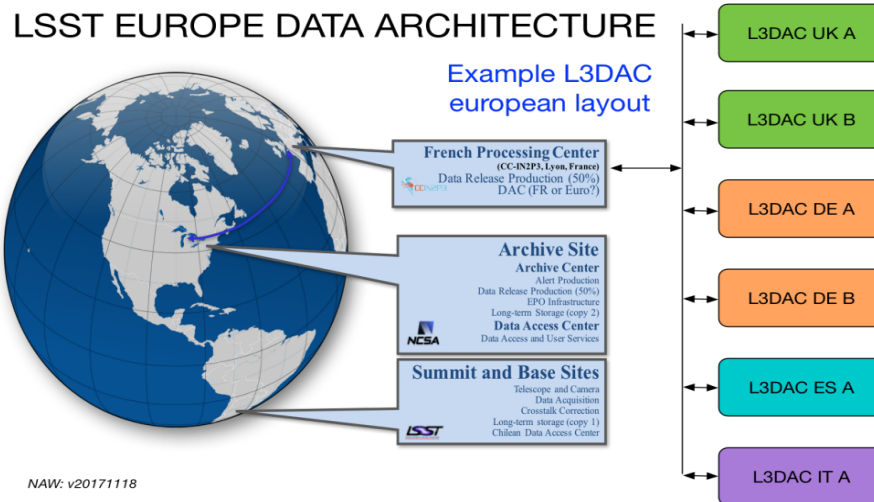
LSST EUROPE DATA ARCHITECTURE

Example L3DAC european layout

French Processing Center
(CC-IN2P3, Lyon, France)
Data Release Production (50%)
DAC (FR or Euro?)
CC-IN2P3

Archive Site
Archive Center
Alert Production
Data Release Production (50%)
EPO Infrastructure
Long-term Storage (copy 2)
Data Access Center
Data Access and User Services
NCSA

Summit and Base Sites
Telescope and Camera
Data Acquisition
Crosstalk Correction
Long-term storage (copy 1)
Chilean Data Access Center
LSST

L3DAC UK A

L3DAC UK B

L3DAC DE A

L3DAC DE B

L3DAC ES A

L3DAC IT A

NAW: v20171118